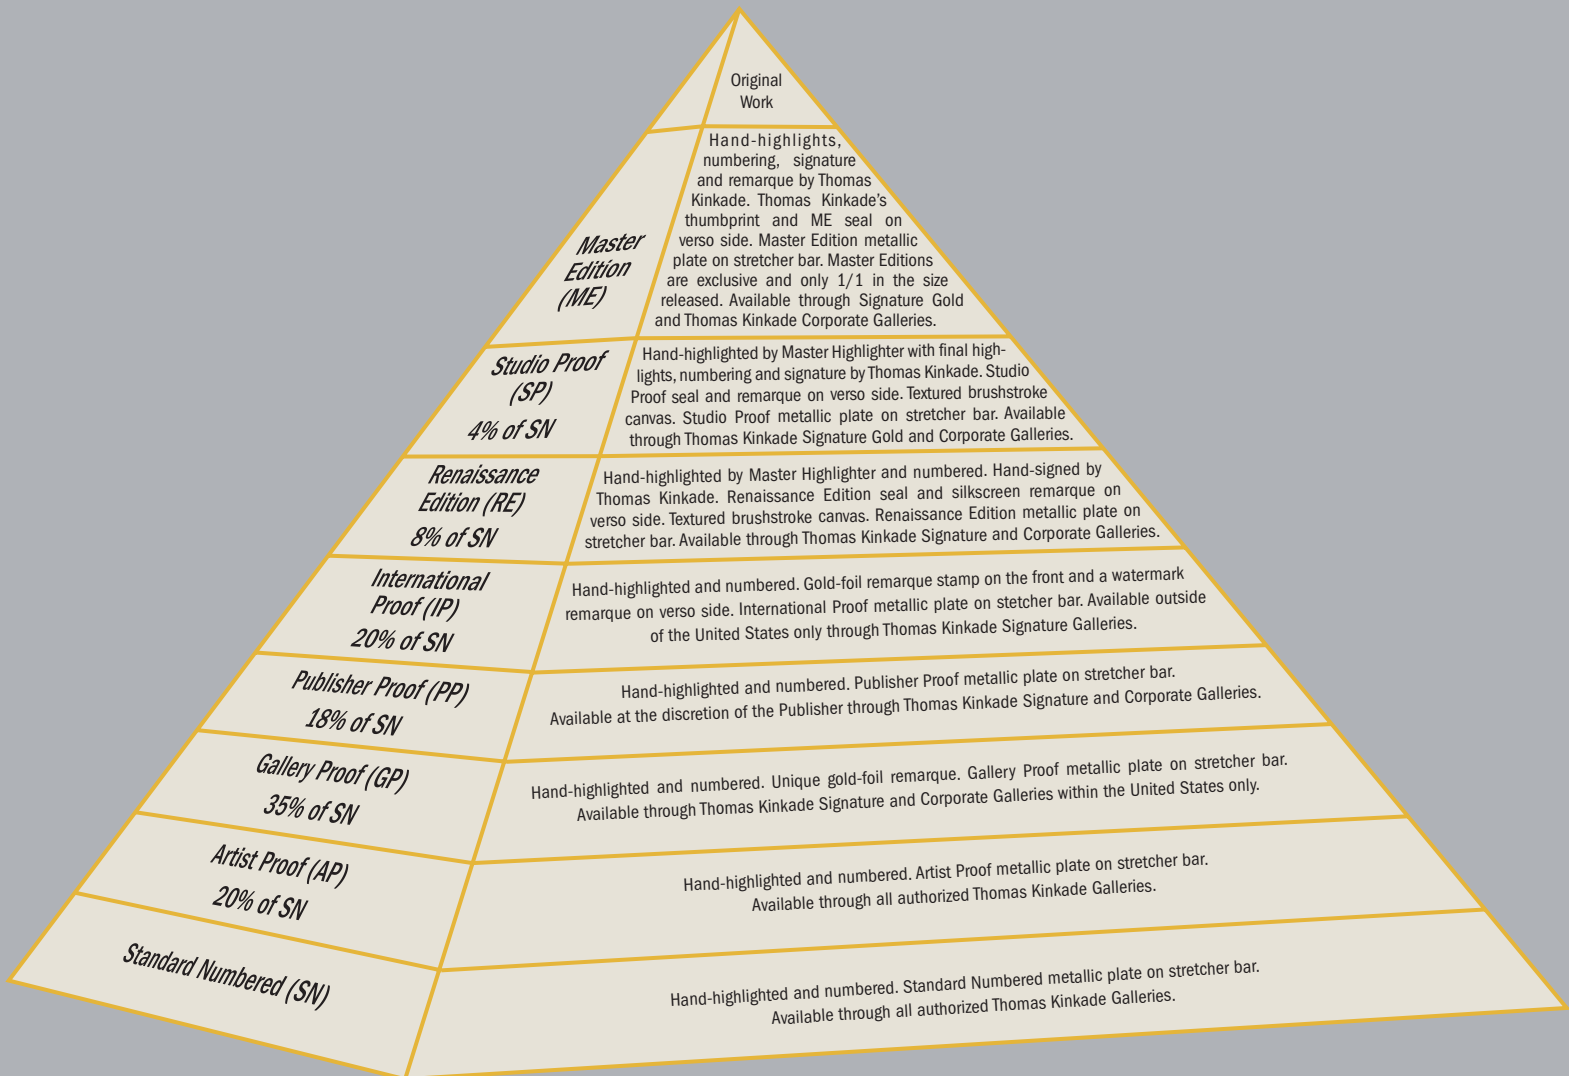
Original Work

Master Edition (ME)

Hand-highlights, numbering, signature and remarque by Thomas Kinkade. Thomas Kinkade's thumbprint and ME seal on verso side. Master Edition metallic plate on stretcher bar. Master Editions are exclusive and only 1/1 in the size released. Available through Signature Gold and Thomas Kinkade Corporate Galleries.

Studio Proof (SP)
4% of SN

Hand-highlighted by Master Highlighter with final highlights, numbering and signature by Thomas Kinkade. Studio Proof seal and remarque on verso side. Textured brushstroke canvas. Studio Proof metallic plate on stretcher bar. Available through Thomas Kinkade Signature Gold and Corporate Galleries.

Renaissance Edition (RE)
8% of SN

Hand-highlighted by Master Highlighter and numbered. Hand-signed by Thomas Kinkade. Renaissance Edition seal and silkscreen remarque on verso side. Textured brushstroke canvas. Renaissance Edition metallic plate on stretcher bar. Available through Thomas Kinkade Signature and Corporate Galleries.

International Proof (IP)
20% of SN

Hand-highlighted and numbered. Gold-foil remarque stamp on the front and a watermark remarque on verso side. International Proof metallic plate on stetcher bar. Available outside of the United States only through Thomas Kinkade Signature Galleries.

Publisher Proof (PP)
18% of SN

Hand-highlighted and numbered. Publisher Proof metallic plate on stretcher bar. Available at the discretion of the Publisher through Thomas Kinkade Signature and Corporate Galleries.

Gallery Proof (GP)
35% of SN

Hand-highlighted and numbered. Unique gold-foil remarque. Gallery Proof metallic plate on stretcher bar. Available through Thomas Kinkade Signature and Corporate Galleries within the United States only.

Artist Proof (AP)
20% of SN

Hand-highlighted and numbered. Artist Proof metallic plate on stretcher bar. Available through all authorized Thomas Kinkade Galleries.

Standard Numbered (SN)

Hand-highlighted and numbered. Standard Numbered metallic plate on stretcher bar. Available through all authorized Thomas Kinkade Galleries.